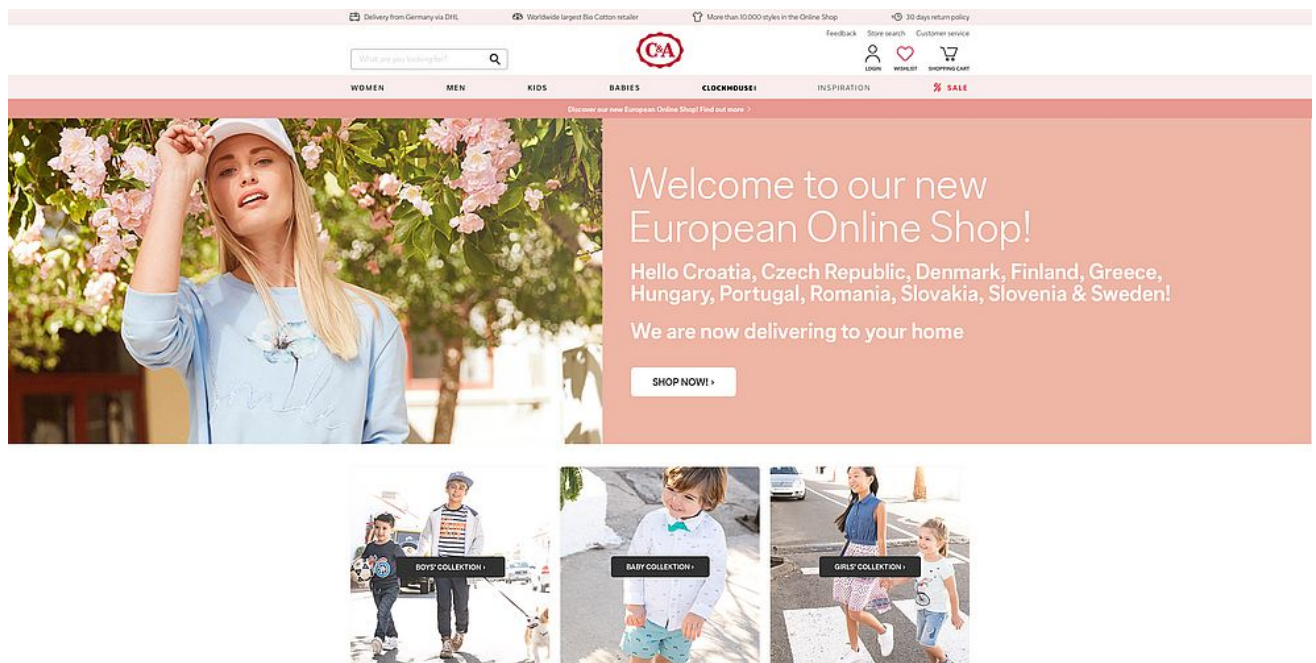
Delivery from Germany via DHL   Worldwide largest Bio Cotton retailer   More than 10.000 styles in the Online Shop   30 days return policy

Feedback   Store search   Customer service

What are you looking for?

C&A

LOGIN   WISHLIST   SHOPPING CART

WOMEN   MEN   KIDS   BABIES   CLOCKHOUSE   INSPIRATION   % SALE

Discover our new European Online Shop! Find out more >

Welcome to our new European Online Shop!

Hello Croatia, Czech Republic, Denmark, Finland, Greece, Hungary, Portugal, Romania, Slovakia, Slovenia & Sweden!

We are now delivering to your home

SHOP NOW! >

BOYS' COLLEKTION >

BABY COLLEKTION >

GIRLS' COLLEKTION >